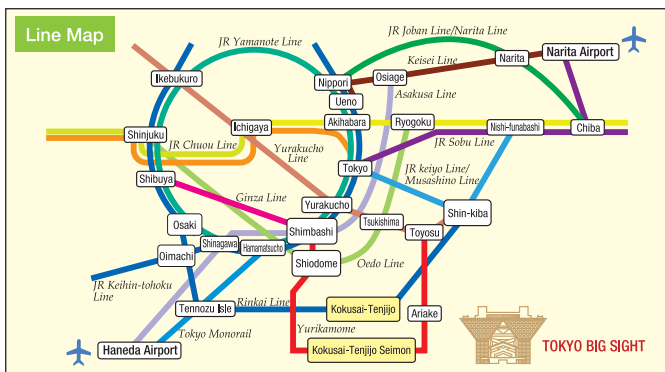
Line Map

JR Yamanote Line
JR Joban Line/Narita Line
Keisei Line
Narita Airport
Narita
Nippori
Osiage
Ikebukuro
Ueno
Asakusa Line
Shinjuku
Ichigaya
Akihabara
Ryogoku
Nishi-funabashi
Chiba
JR Chuou Line
Yurakucho Line
JR Sobu Line
Tokyo
Shibuya
JR keiyo Line/ Musashino Line
Ginza Line
Yurakucho
Shin-kiba
Osaki
Tsukishima
Shimbashi
Shinagawa
Hamamatsucho
Toyosu
Oimachi
Shiodome
Oedo Line
JR Keihin-tohoku Line
Rinkai Line
Tennozu Isle
Kokusai-Tenjijo
Ariake
Yurikamome
Tokyo Monorail
Haneda Airport
Kokusai-Tenjijo Seimon
TOKYO BIG SIGHT